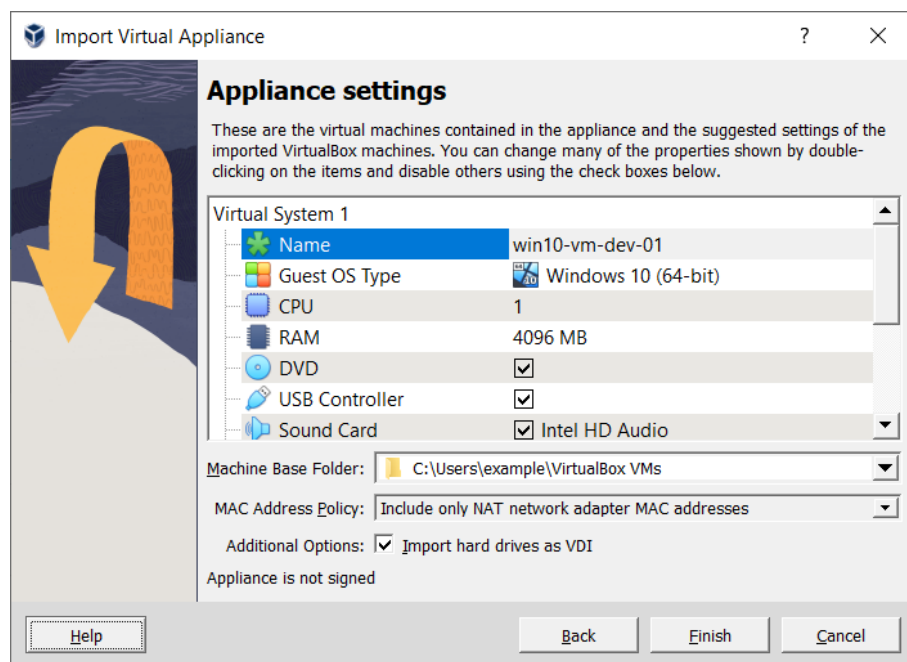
Import Virtual Appliance

?

Appliance settings

These are the virtual machines contained in the appliance and the suggested settings of the imported VirtualBox machines. You can change many of the properties shown by double-clicking on the items and disable others using the check boxes below.

| Virtual System 1 | |
|---|---|
| Name | win10-vm-dev-01 |
| Guest OS Type | Windows 10 (64-bit) |
| CPU | 1 |
| RAM | 4096 MB |
| DVD | ☑ |
| USB Controller | ☑ |
| Sound Card | ☑ Intel HD Audio |

Machine Base Folder: C:\Users\example\VirtualBox VMs

MAC Address Policy: Include only NAT network adapter MAC addresses

Additional Options: ☑ Import hard drives as VDI

Appliance is not signed

Help

Back

Finish

Cancel